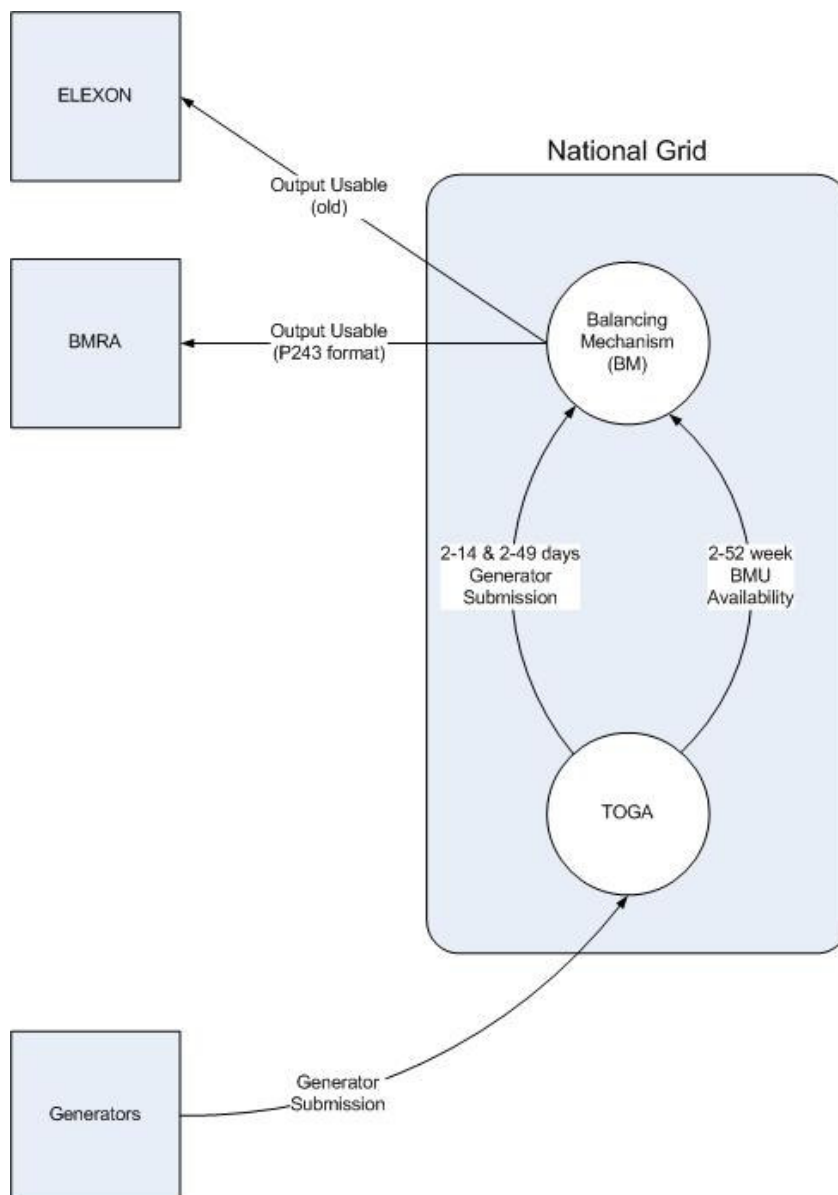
ELEXON

National Grid

Output Usable
(old)

BMRA

Output Usable
(P243 format)

Balancing
Mechanism
(BM)

2-14 & 2-49 days
Generator
Submission

2-52 week
BMU
Availability

TOGA

Generators

Generator
Submission